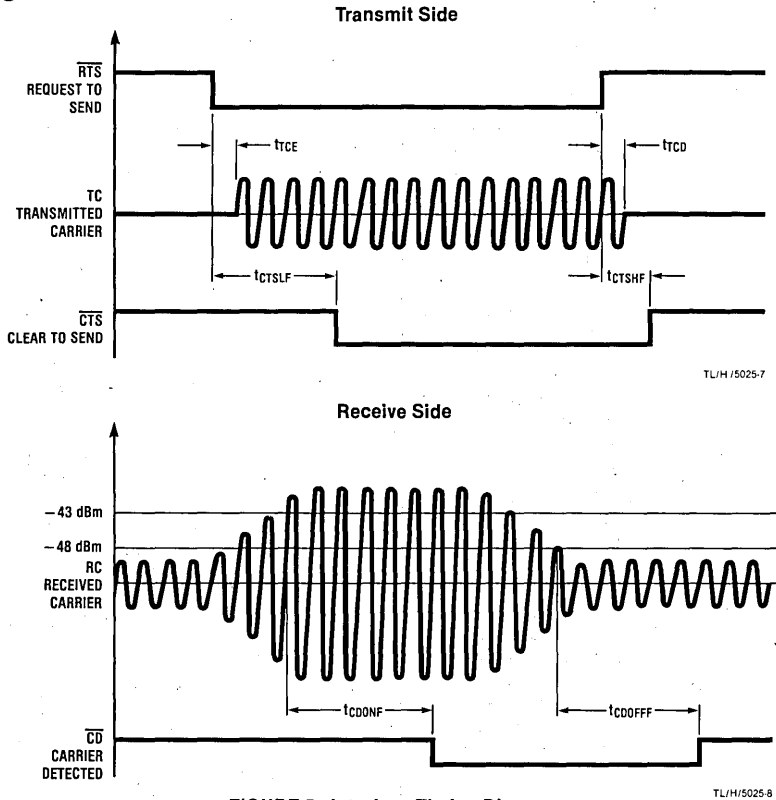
Transmit Side

$\overline{RTS}$
REQUEST TO
SEND

$t_{TCE}$

$t_{TCD}$

TC
TRANSMITTED
CARRIER

$t_{CTSLF}$

$t_{CTSHF}$

$\overline{CTS}$
CLEAR TO SEND

TL/H/5025-7

Receive Side

−43 dBm

−48 dBm

RC
RECEIVED
CARRIER

$t_{CDONF}$

$t_{CDOFFF}$

$\overline{CD}$
CARRIER
DETECTED

TL/H/5025-8

FIGURE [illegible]